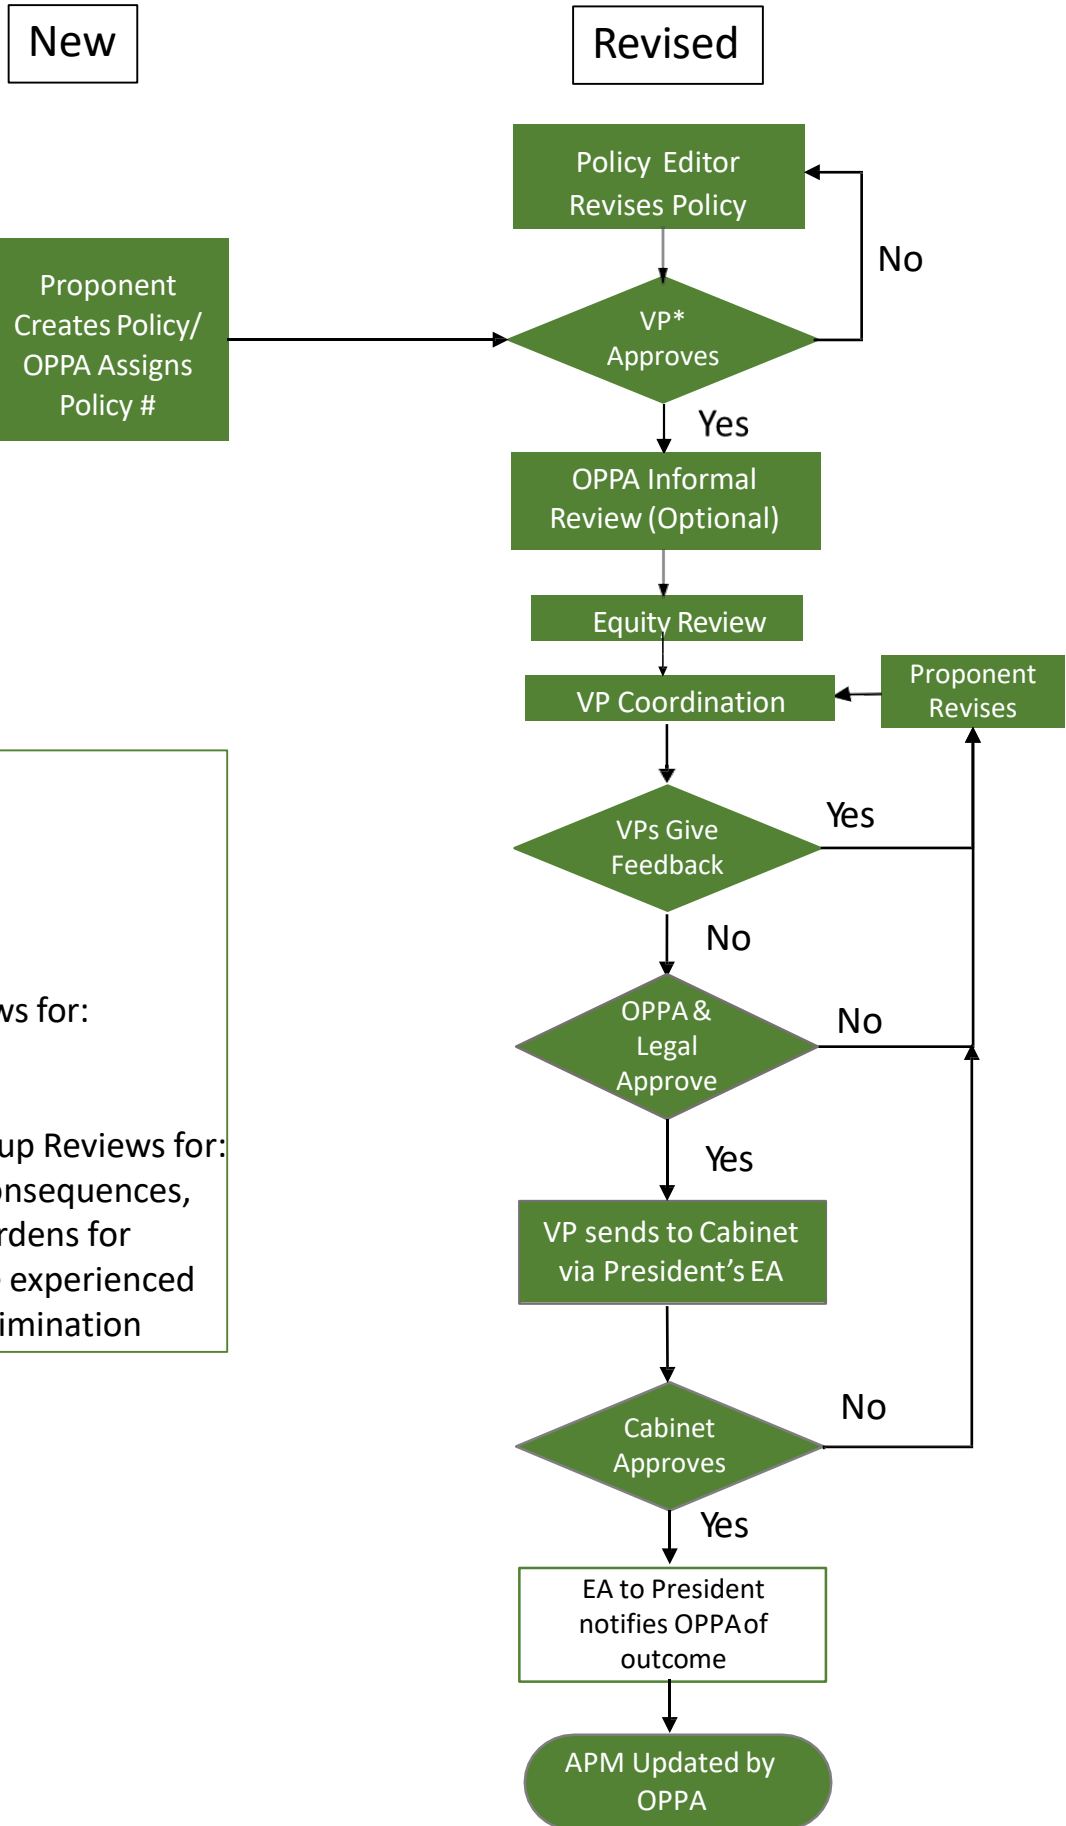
New

Revised

Policy Editor Revises Policy

No

Proponent Creates Policy/ OPPA Assigns Policy #

VP* Approves

Yes

OPPA Informal Review (Optional)

Equity Review

VP Coordination

Proponent Revises

VPs Give Feedback

Yes

No

ws for:

up Reviews for:
nsequences,
rdens for
experienced
imination

OPPA & Legal Approve

No

Yes

VP sends to Cabinet via President's EA

Cabinet Approves

No

Yes

EA to President notifies OPPA of outcome

APM Updated by OPPA